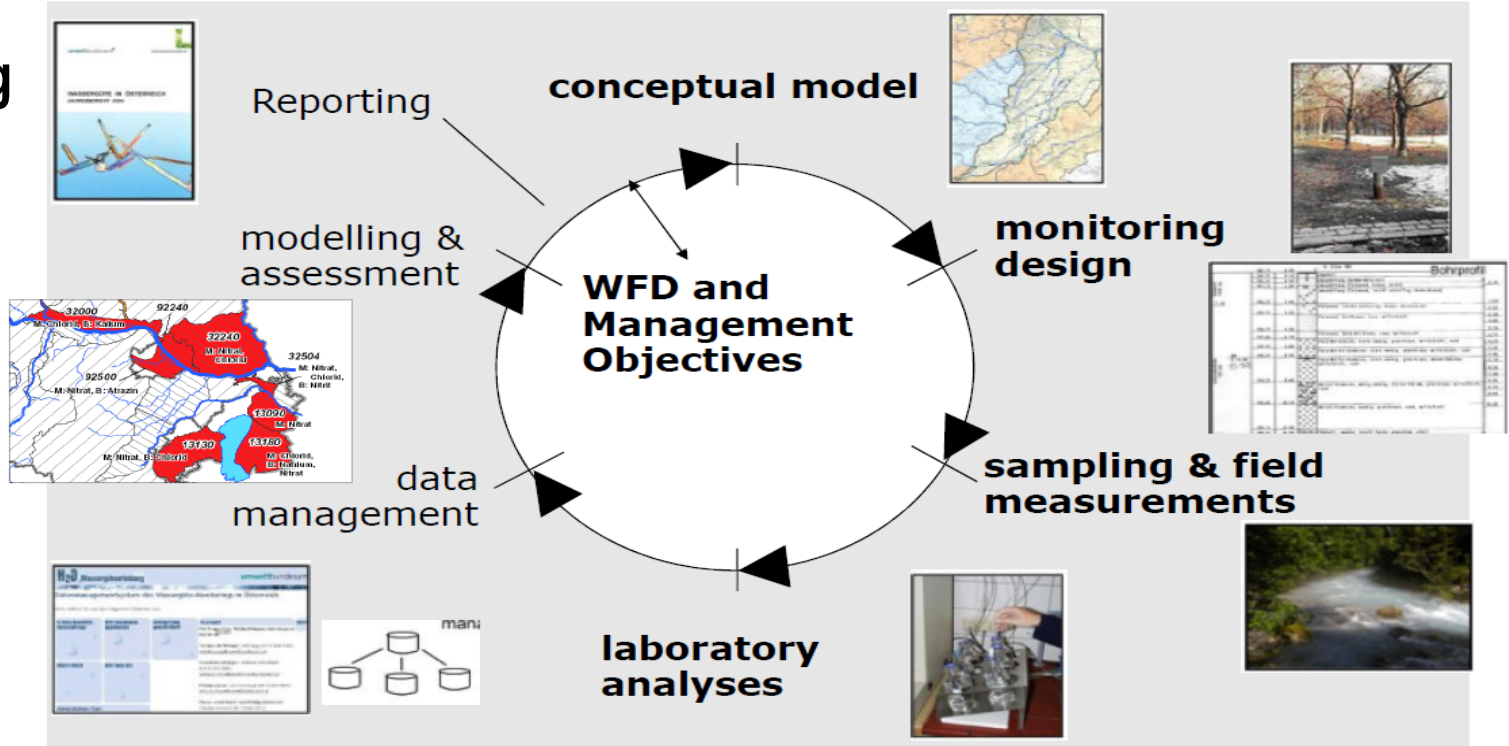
g

Reporting

conceptual model

monitoring design

modelling & assessment

WFD and Management Objectives

32000
M: Chlorid, B: Kalium
92240
32240
M: Nitrat, Chlorid
32504
M: Nitrat, Chlorid, B: Nitrit
92500
M: Nitrat, B: Atrazin
13090
M: Nitrat
13130
13180
M: Nitrat, B: Chlorid
M: Chlorid, B: Natrium, Nitrat

Bohrprofil

data management

sampling & field measurements

laboratory analyses

WASSERGÜTE IN ÖSTERREICH

umweltbundesamt

H2O

mana